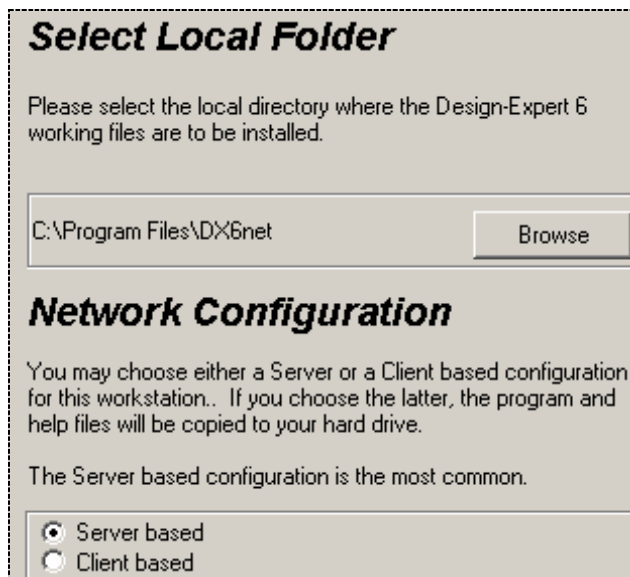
Select Local Folder

Please select the local directory where the Design-Expert 6 working files are to be installed.

C:\Program Files\DX6net

Browse

Network Configuration

You may choose either a Server or a Client based configuration for this workstation.. If you choose the latter, the program and help files will be copied to your hard drive.

The Server based configuration is the most common.

Server based
Client based